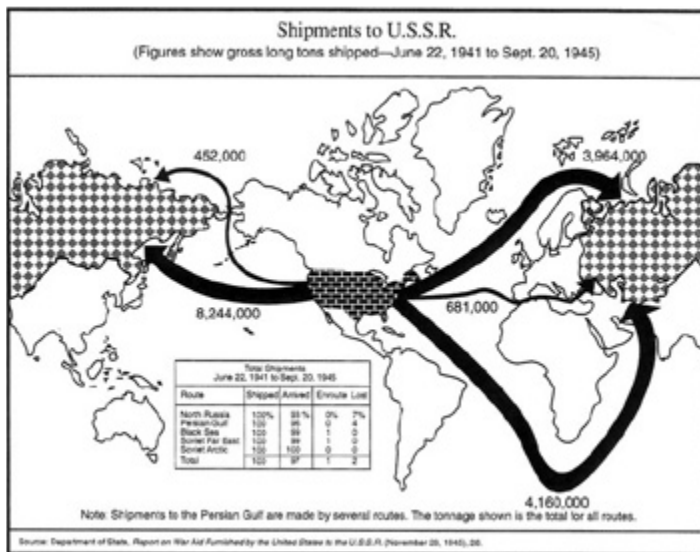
Shipments to U.S.S.R.
(Figures show gross long tons shipped—June 22, 1941 to Sept. 20, 1945)

452,000

3,964,000

8,244,000

681,000

Total Shipments
June 22, 1941 to Sept. 20, 1945

| Route | Shipped | Arrived | Enroute | Lost |
|---|---|---|---|---|
| North Russia | 100% | 93 % | 0% | 7% |
| Persian Gulf | 100 | 96 | 0 | 4 |
| Black Sea | 100 | 99 | 1 | 0 |
| Soviet Far East | 100 | 99 | 1 | 0 |
| Soviet Arctic | 100 | 100 | 0 | 0 |
| Total | 100 | 97 | 1 | 2 |

4,160,000

Note: Shipments to the Persian Gulf are made by several routes. The tonnage shown is the total for all routes.

Source: Department of State, Report on War Aid Furnished by the United States to the U.S.S.R. (November 28, 1945), 26.